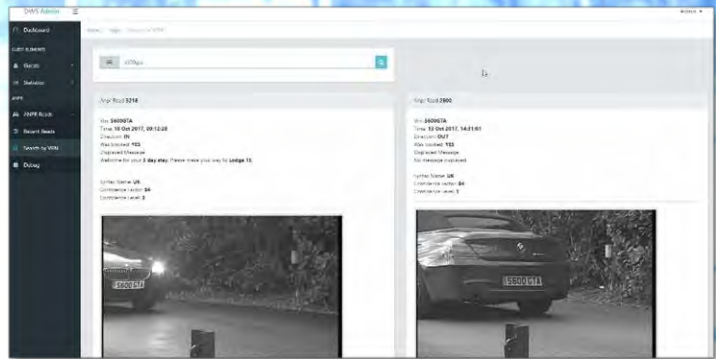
DWS Admin ☰

Admin ▾

Dashboard

CLIENT ELEMENTS

Guests

Statistics

ANPR

ANPR Reads

Recent Reads

Search by VRM

Debug

Home / Anpr / Search by VRM

VRM S600gta

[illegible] Read 3218

Vrn: S600GTA
Time: 10 Oct 2017, 09:12:20
Direction: IN
Was booked: YES
Displayed Message
Welcome for your 3 day stay. Please make your way to Lodge 13.

Syntax Name: UK
Confidence factor: 94
Confidence Level: 3

S600 GTA

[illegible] Read 2900

Vrn: S600GTA
Time: 12 Oct 2017, 14:31:01
Direction: OUT
Was booked: YES
Displayed Message
No message displayed

Syntax Name: UK
Confidence factor: 94
Confidence Level: 3

S600 GTA